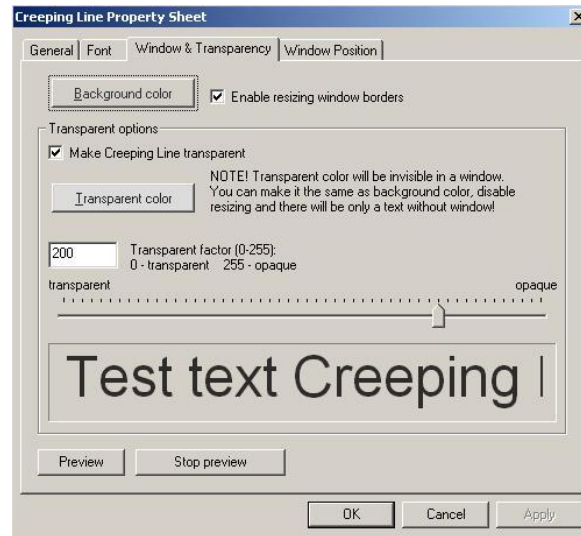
Creeping Line Property Sheet

General | Font | Window & Transparency | Window Position

Background color

Enable resizing window borders

Transparent options

Make Creeping Line transparent

Transparent color

NOTE! Transparent color will be invisible in a window. You can make it the same as background color, disable resizing and there will be only a text without window!

200

Transparent factor (0-255):
0 - transparent 255 - opaque

transparent

opaque

Test text Creeping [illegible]

Preview

Stop preview

OK

Cancel

Apply